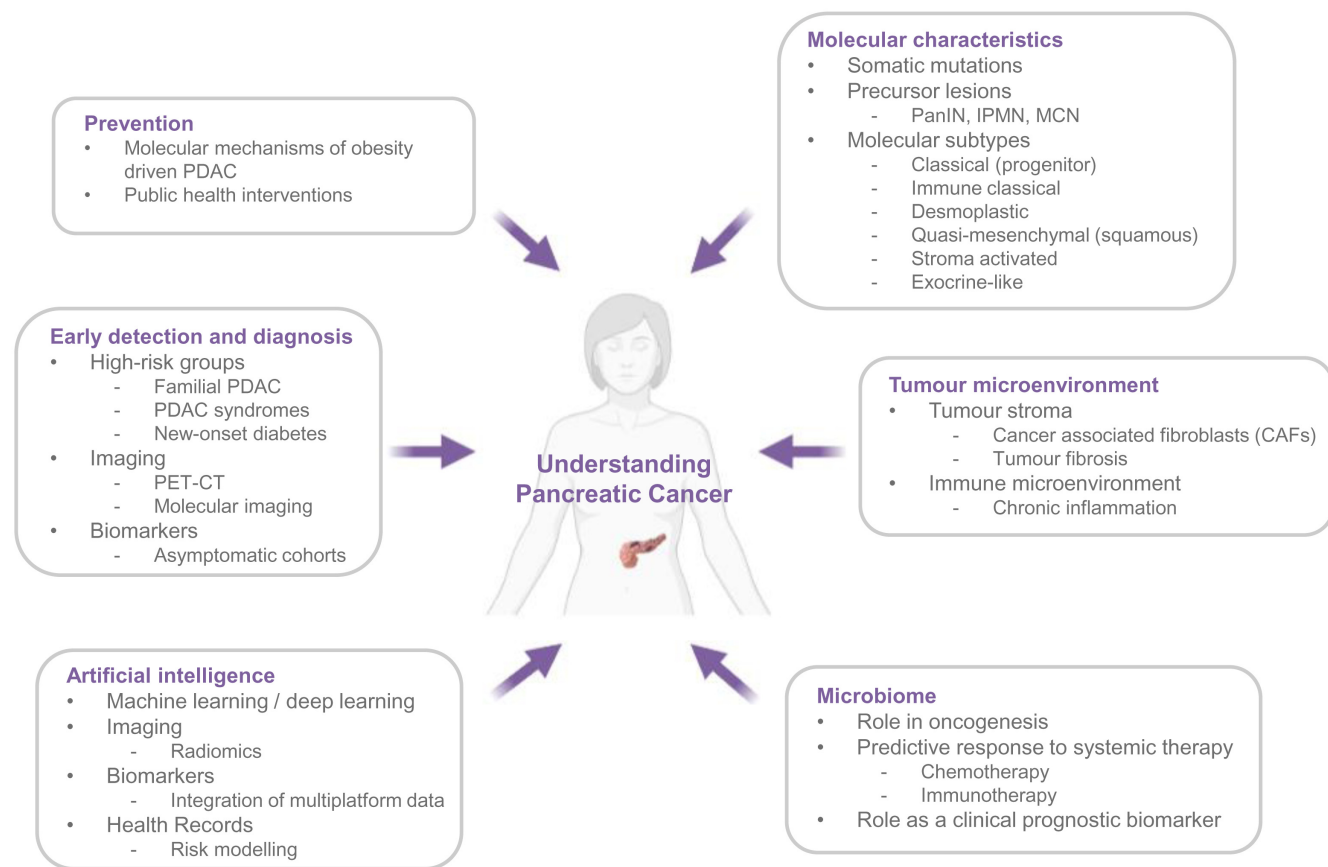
Molecular characteristics
• Somatic mutations
• Precursor lesions
- PanIN, IPMN, MCN
• Molecular subtypes
- Classical (progenitor)
- Immune classical
- Desmoplastic
- Quasi-mesenchymal (squamous)
- Stroma activated
- Exocrine-like

Prevention
• Molecular mechanisms of obesity driven PDAC
• Public health interventions

Early detection and diagnosis
• High-risk groups
- Familial PDAC
- PDAC syndromes
- New-onset diabetes
• Imaging
- PET-CT
- Molecular imaging
• Biomarkers
- Asymptomatic cohorts

Understanding Pancreatic Cancer

Tumour microenvironment
• Tumour stroma
- Cancer associated fibroblasts (CAFs)
- Tumour fibrosis
• Immune microenvironment
- Chronic inflammation

Artificial intelligence
• Machine learning / deep learning
• Imaging
- Radiomics
• Biomarkers
- Integration of multiplatform data
• Health Records
- Risk modelling

Microbiome
• Role in oncogenesis
• Predictive response to systemic therapy
- Chemotherapy
- Immunotherapy
• Role as a clinical prognostic biomarker